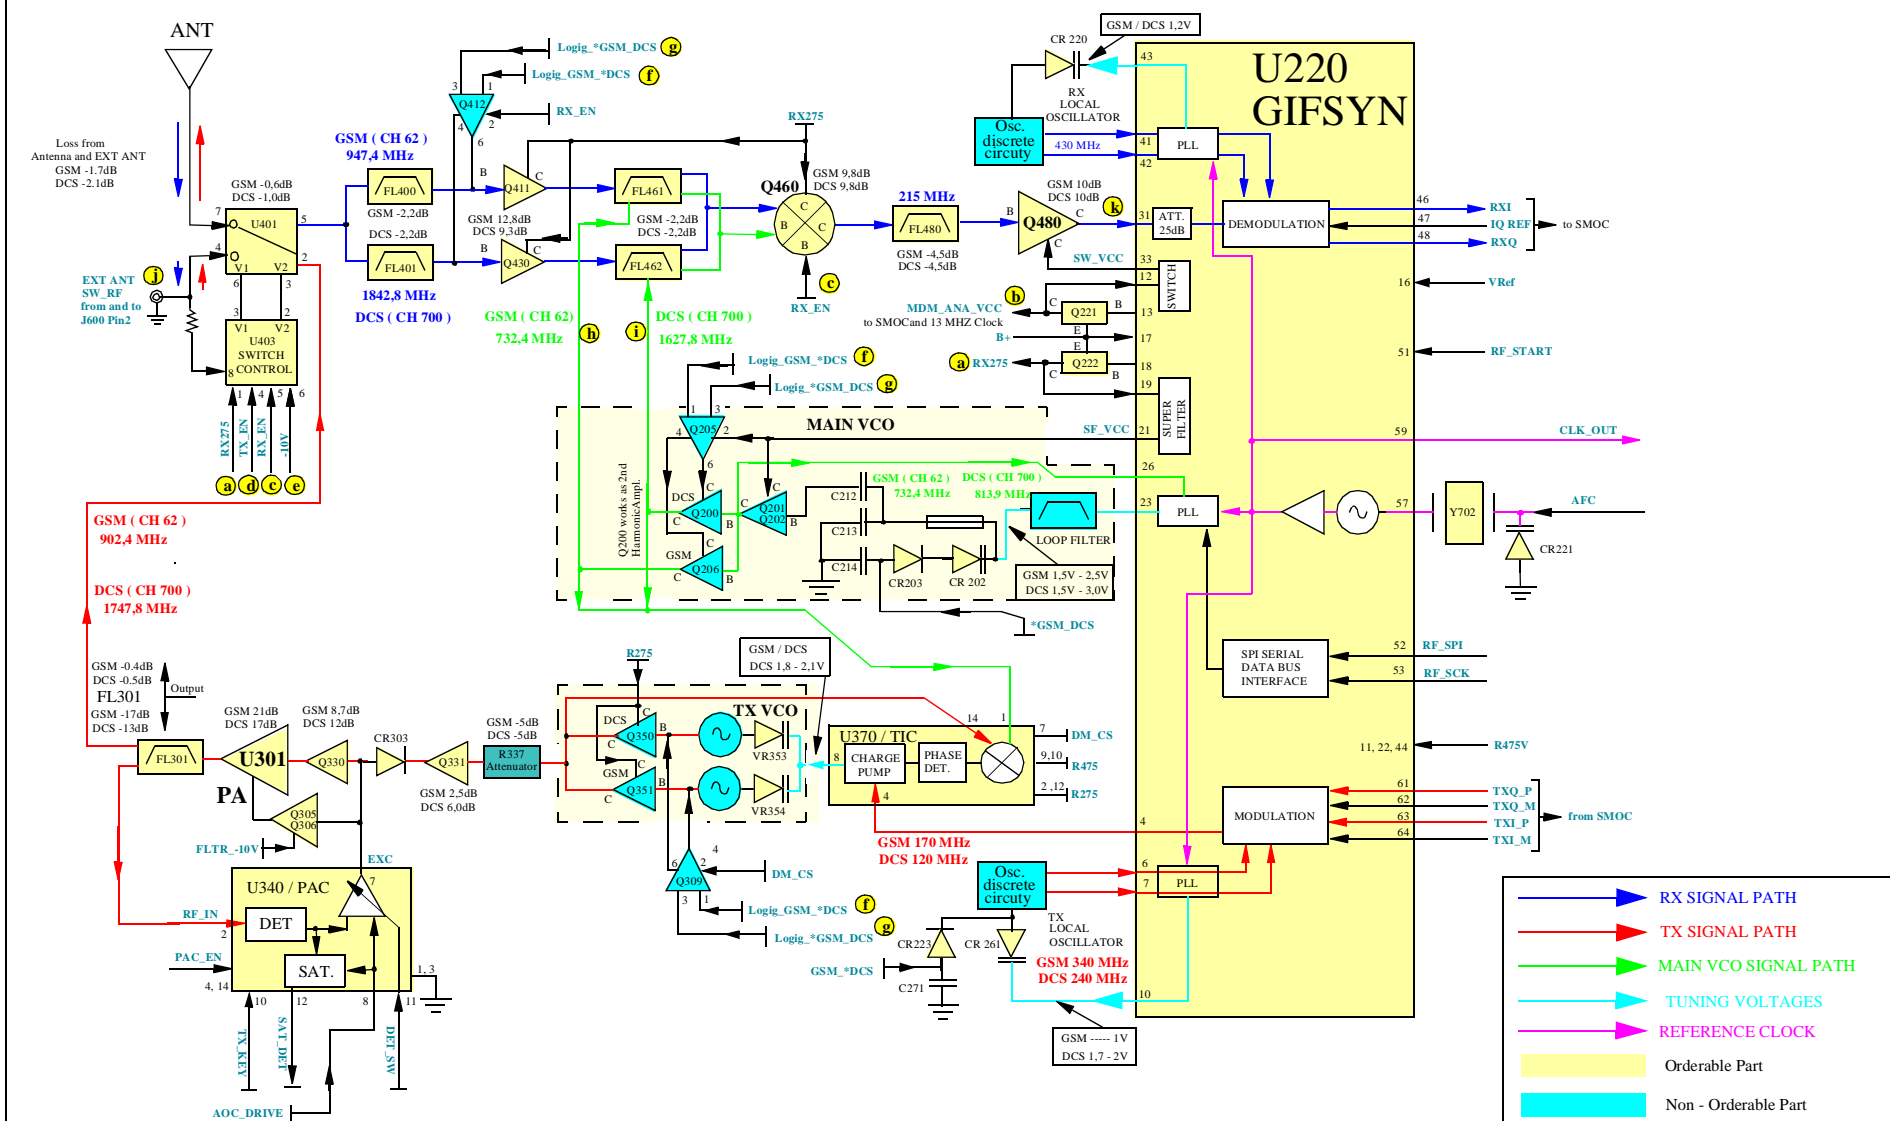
ANT

Loss from Antenna and EXT ANT
GSM -1.7dB
DCS -2.1dB

GSM -0,6dB
DCS -1,0dB

U401
7 5 4 2
V1 V2
6 3

EXT ANT
SW_RF
from and to
J600 Pin2
j

V1 V2
3 2
U403
SWITCH
CONTROL
8
1 4 5 6
RX275 TX_EN RX_EN -10V
a d c e

GSM ( CH 62 )
947,4 MHz
FL400
GSM -2,2dB
DCS -2,2dB
FL401
1842,8 MHz
DCS ( CH 700 )

Q412
3 1 4 2 6
Logig_*GSM_DCS g
Logig_GSM_*DCS f
RX_EN

Q411
B C
GSM 12,8dB
DCS 9,3dB
Q430
B C

FL461
GSM -2,2dB
DCS -2,2dB
FL462

GSM ( CH 62) h
732,4 MHz
i DCS ( CH 700 )
1627,8 MHz

RX275
Q460
GSM 9,8dB
DCS 9,8dB
C B C B
RX_EN c

215 MHz
FL480
GSM -4,5dB
DCS -4,5dB

GSM 10dB
DCS 10dB k
Q480
B C C
SW_VCC

GSM / DCS 1,2V
CR 220
RX
LOCAL
OSCILLATOR
Osc.
discrete
circuty
430 MHz

U220
GIFSYN
43
41
42
PLL
31
ATT.
25dB
DEMODULATION
46 47 48
RXI
IQ REF
RXQ
to SMOC
33
12
SWITCH
16 VRef
b MDM_ANA_VCC
to SMOCand 13 MHZ Clock
C Q221 B
13
E
B+
17
E
a RX275
Q222
C B
18
51 RF_START
19
SUPER FILTER
SF_VCC 21
59 CLK_OUT
26

Logig_GSM_*DCS f
Logig_*GSM_DCS g
1 3
MAIN VCO
4 Q205 2
6
Q200 works as 2nd HarmonicAmpl.
DCS C
C Q200 B
C
Q201 Q202 B
GSM C
C Q206 B
C212
C213
C214
GSM ( CH 62 )
732,4 MHz
DCS ( CH 700 )
813,9 MHz
LOOP FILTER
CR203 CR 202
GSM 1,5V - 2,5V
DCS 1,5V - 3,0V
*GSM_DCS

23 PLL
57
Y702
AFC
CR221

52 RF_SPI
53 RF_SCK
SPI SERIAL
DATA BUS
INTERFACE

11, 22, 44 R475V

GSM ( CH 62 )
902,4 MHz
DCS ( CH 700 )
1747,8 MHz

GSM -0.4dB
DCS -0.5dB
FL301
GSM -17dB
DCS -13dB
Output
FL301
GSM 21dB
DCS 17dB
U301
PA
GSM 8,7dB
DCS 12dB
Q330
CR303
Q305
Q306
Q331
GSM 2,5dB
DCS 6,0dB
GSM -5dB
DCS -5dB
R337
Attenuator
FLTR_-10V
EXC

R275
GSM / DCS
DCS 1,8 - 2,1V
TX VCO
DCS C
C Q350 B
VR353
GSM C
C Q351 B
VR354

U370 / TIC
14 1
CHARGE PUMP
PHASE DET.
8
4
7 DM_CS
9,10 R475
2 ,12 R275

GSM 170 MHz
DCS 120 MHz

4
MODULATION
61 TXQ_P
62 TXQ_M
63 TXI_P
64 TXI_M
from SMOC

6 2 4
Q309
3 1
DM_CS
Logig_GSM_*DCS f
Logig_*GSM_DCS g

U340 / PAC
RF_IN
DET
2
7
PAC_EN
SAT.
4, 14
10 12 8 11
1, 3
TX_KEY
SAT_DET
DET_SW
AOC_DRIVE

GSM_*DCS
CR223
C271
CR 261
Osc.
discrete
circuty
TX
LOCAL
OSCILLATOR
GSM 340 MHz
DCS 240 MHz
6
7
PLL
10
GSM ----- 1V
DCS 1,7 - 2V

RX SIGNAL PATH
TX SIGNAL PATH
MAIN VCO SIGNAL PATH
TUNING VOLTAGES
REFERENCE CLOCK
Orderable Part
Non - Orderable Part